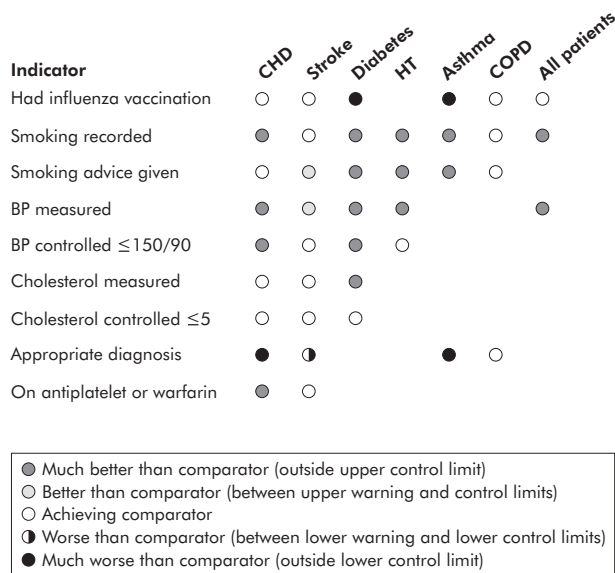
| Indicator | CHD | Stroke | Diabetes | HT | Asthma | COPD | All patients |
|---|---|---|---|---|---|---|---|
| Had influenza vaccination | ○ | ○ | ● | | ● | ○ | ○ |
| Smoking recorded | ● | ○ | ● | ● | ● | ○ | ● |
| Smoking advice given | ○ | ○ | ● | ● | ● | ○ | |
| BP measured | ● | ○ | ● | ● | | | ● |
| BP controlled ≤150/90 | ● | ○ | ● | ○ | | | |
| Cholesterol measured | ○ | ○ | ● | | | | |
| Cholesterol controlled ≤5 | ○ | ○ | ○ | | | | |
| Appropriate diagnosis | ● | ◑ | | | ● | ○ | |
| On antiplatelet or warfarin | ● | ○ | | | | | |

● Much better than comparator (outside upper control limit)
○ Better than comparator (between upper warning and control limits)
○ Achieving comparator
◑ Worse than comparator (between lower warning and lower control limits)
● Much worse than comparator (outside lower control limit)